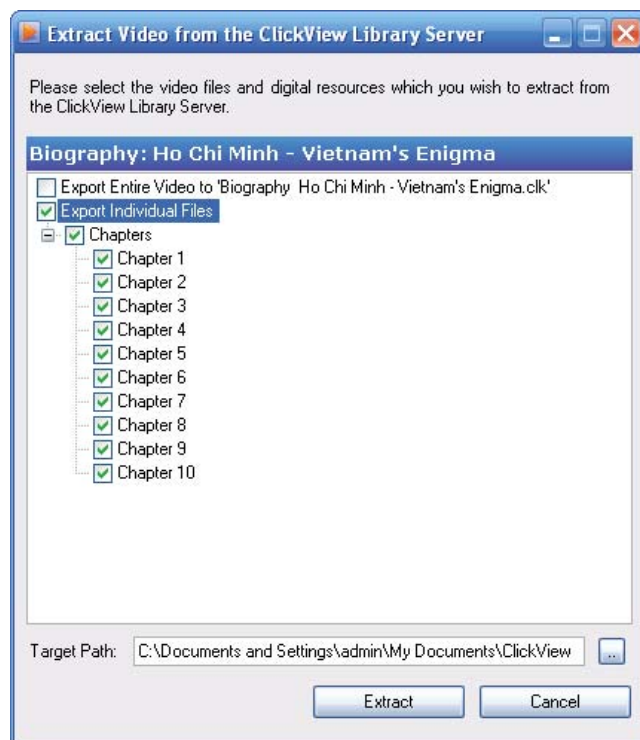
Extract Video from the ClickView Library Server

Please select the video files and digital resources which you wish to extract from the ClickView Library Server.

Biography: Ho Chi Minh - Vietnam's Enigma

Export Entire Video to 'Biography Ho Chi Minh - Vietnam's Enigma.clk'
Export Individual Files
Chapters
Chapter 1
Chapter 2
Chapter 3
Chapter 4
Chapter 5
Chapter 6
Chapter 7
Chapter 8
Chapter 9
Chapter 10

Target Path: C:\Documents and Settings\admin\My Documents\ClickView ...

Extract Cancel